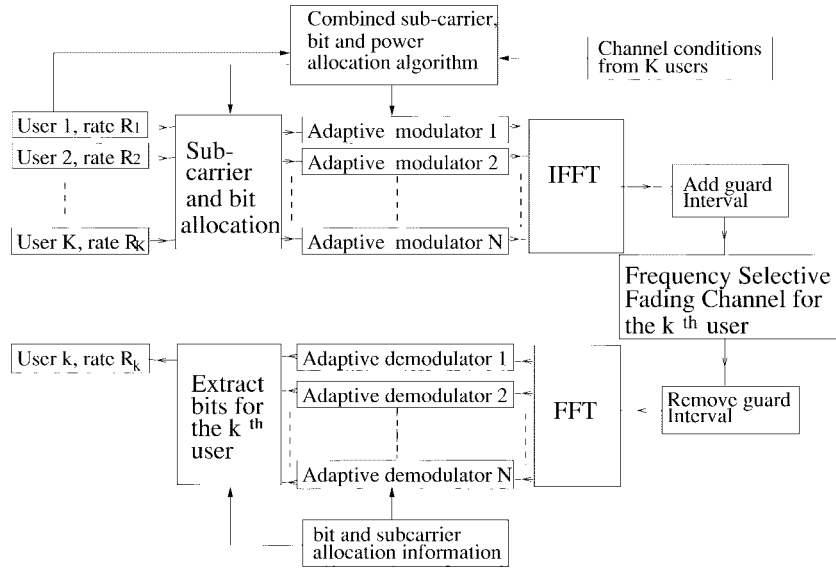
Combined sub-carrier, bit and power allocation algorithm

Channel conditions from K users

User 1, rate $R_1$

User 2, rate $R_2$

User K, rate $R_K$

Sub-carrier and bit allocation

Adaptive modulator 1

Adaptive modulator 2

Adaptive modulator N

IFFT

Add guard Interval

Frequency Selective Fading Channel for the k $^{th}$ user

User k, rate $R_k$

Extract bits for the k $^{th}$ user

Adaptive demodulator 1

Adaptive demodulator 2

Adaptive demodulator N

FFT

Remove guard Interval

bit and subcarrier allocation information